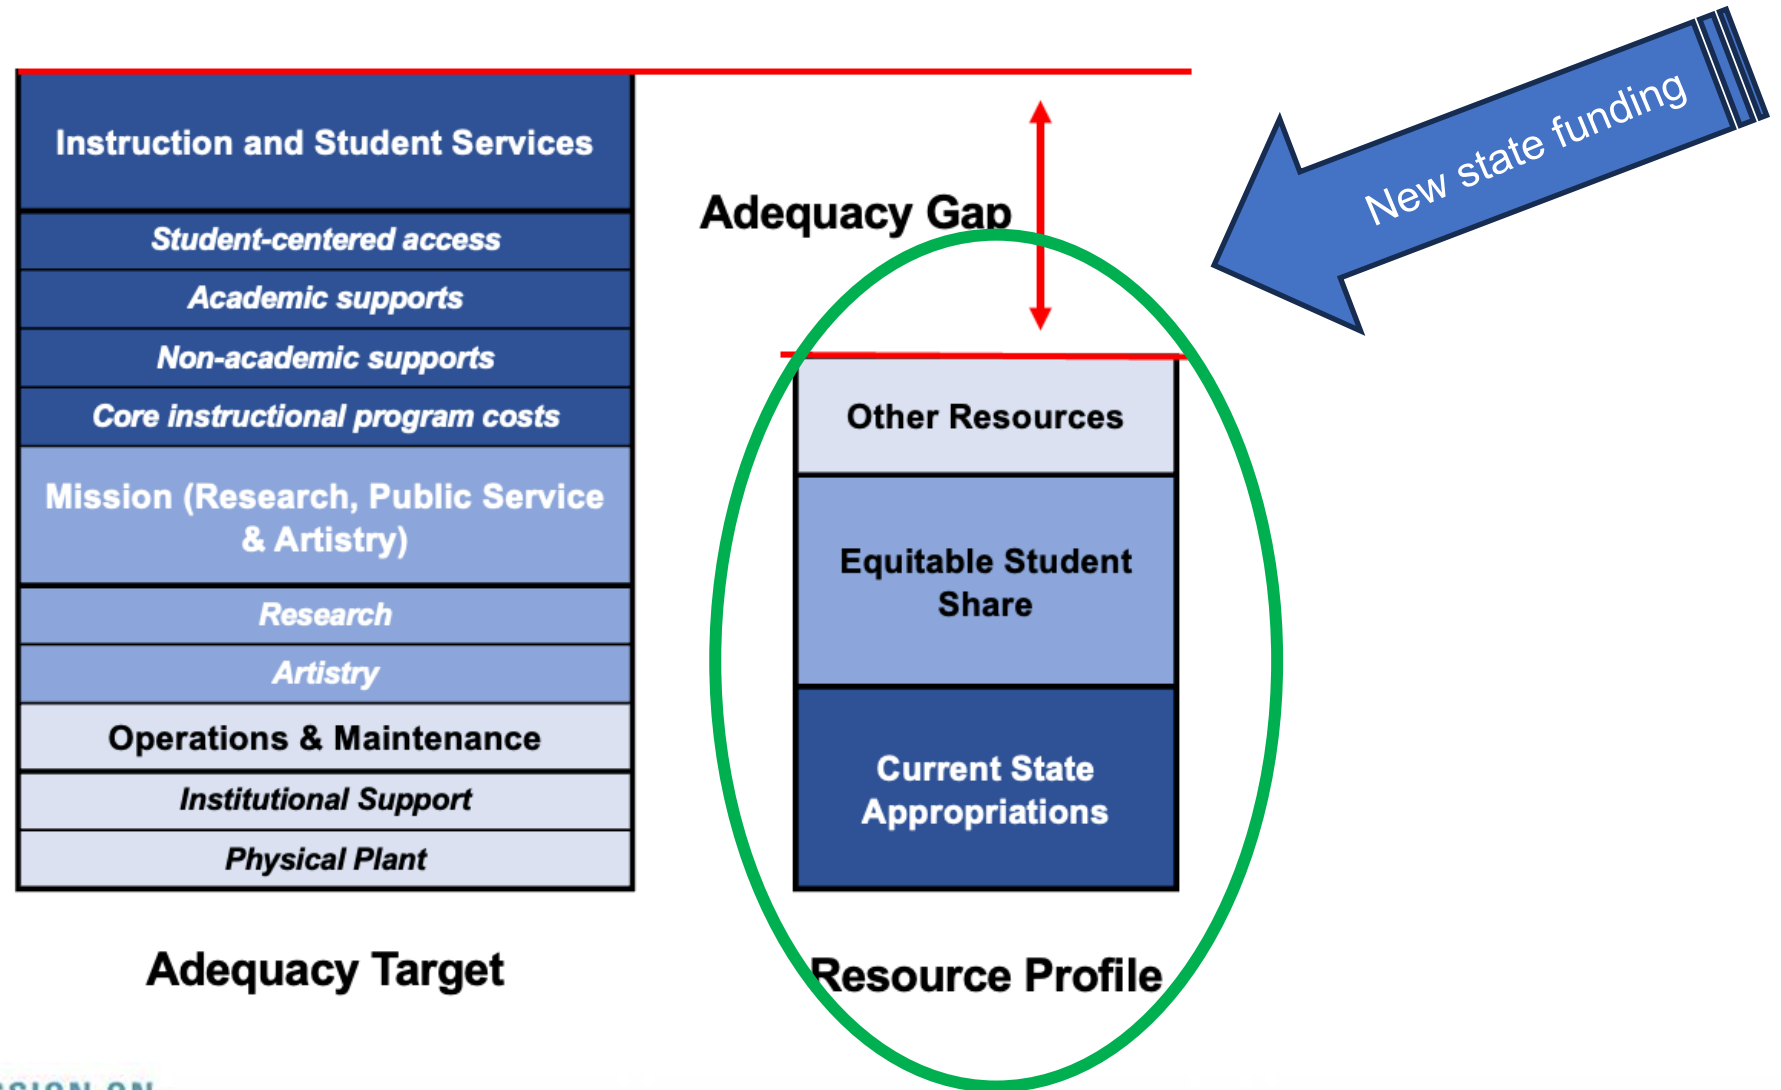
Instruction and Student Services

Student-centered access

Academic supports

Non-academic supports

Core instructional program costs

Mission (Research, Public Service & Artistry)

Research

Artistry

Operations & Maintenance

Institutional Support

Physical Plant

Adequacy Target

Adequacy Gap

New state funding

Other Resources

Equitable Student Share

Current State Appropriations

Resource Profile

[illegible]